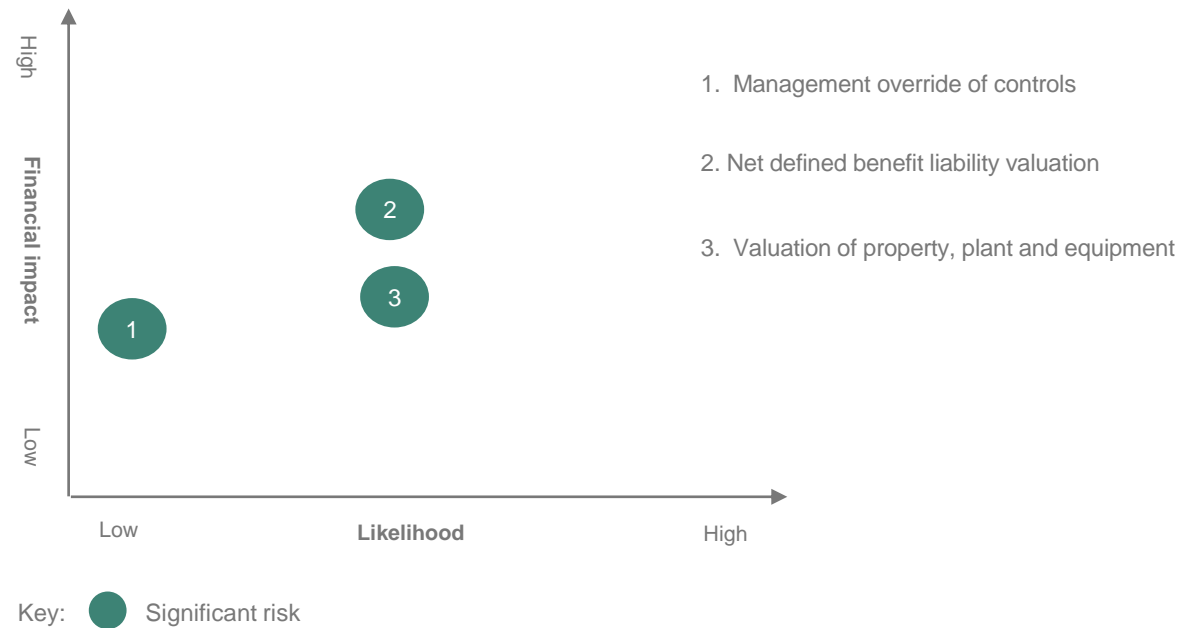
High

Financial impact

Low

2

3

1

Low

Likelihood

High

1. Management override of controls

2. Net defined benefit liability valuation

3. Valuation of property, plant and equipment

Key: Significant risk